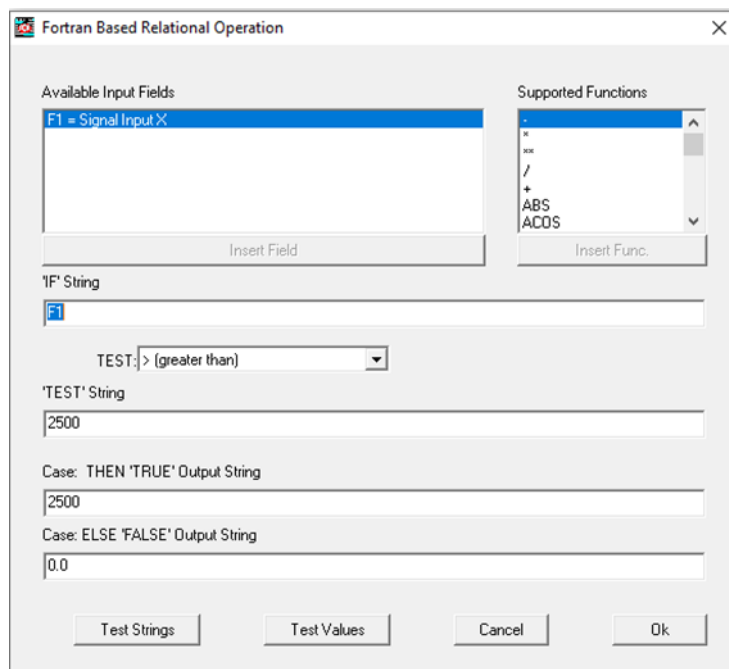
Fortran Based Relational Operation

Available Input Fields

F1 = Signal Input X

Insert Field

Supported Functions

-
*
**
/
+
ABS
ACOS

Insert Func.

'IF' String

F1

TEST: > (greater than)

'TEST' String

2500

Case: THEN 'TRUE' Output String

2500

Case: ELSE 'FALSE' Output String

0.0

Test Strings

Test Values

Cancel

Ok